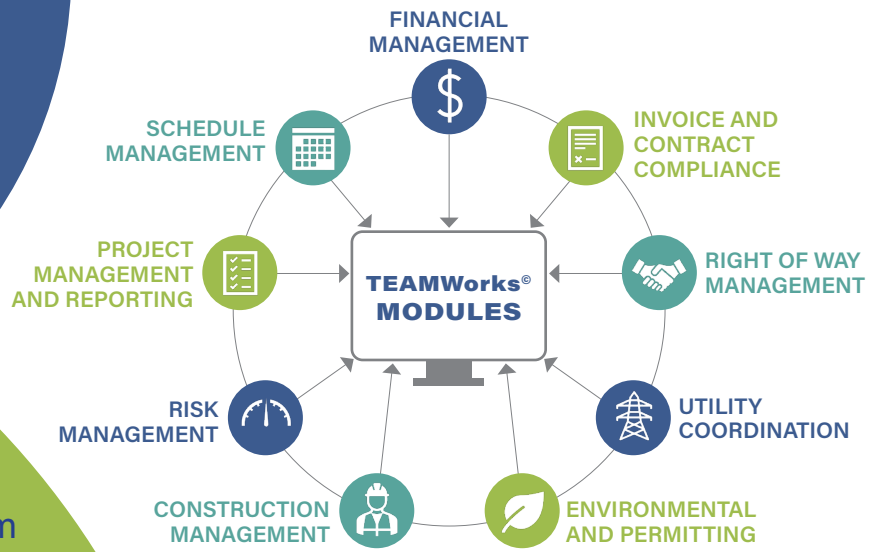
FINANCIAL MANAGEMENT

$

SCHEDULE MANAGEMENT

INVOICE AND CONTRACT COMPLIANCE

PROJECT MANAGEMENT AND REPORTING

TEAMWorks© MODULES

RIGHT OF WAY MANAGEMENT

RISK MANAGEMENT

UTILITY COORDINATION

CONSTRUCTION MANAGEMENT

ENVIRONMENTAL AND PERMITTING

m